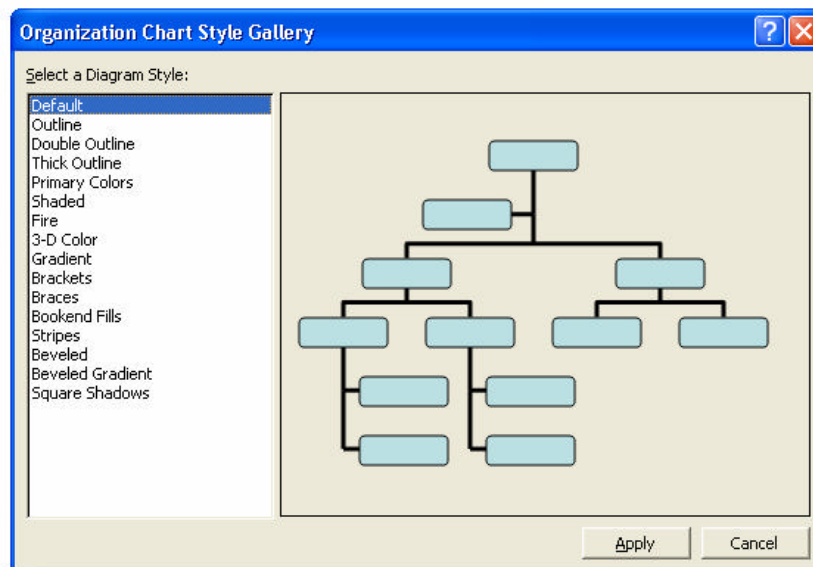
Organization Chart Style Gallery

?

Select a Diagram Style:

Default
Outline
Double Outline
Thick Outline
Primary Colors
Shaded
Fire
3-D Color
Gradient
Brackets
Braces
Bookend Fills
Stripes
Beveled
Beveled Gradient
Square Shadows

Apply

Cancel